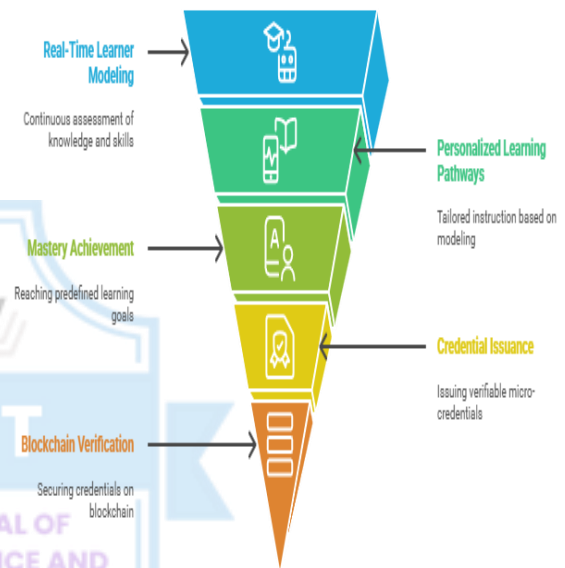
Real-Time Learner Modeling

Continuous assessment of knowledge and skills

Personalized Learning Pathways

Tailored instruction based on modeling

Mastery Achievement

Reaching predefined learning goals

Credential Issuance

Issuing verifiable micro-credentials

Blockchain Verification

Securing credentials on blockchain

AL OF
ICE AND